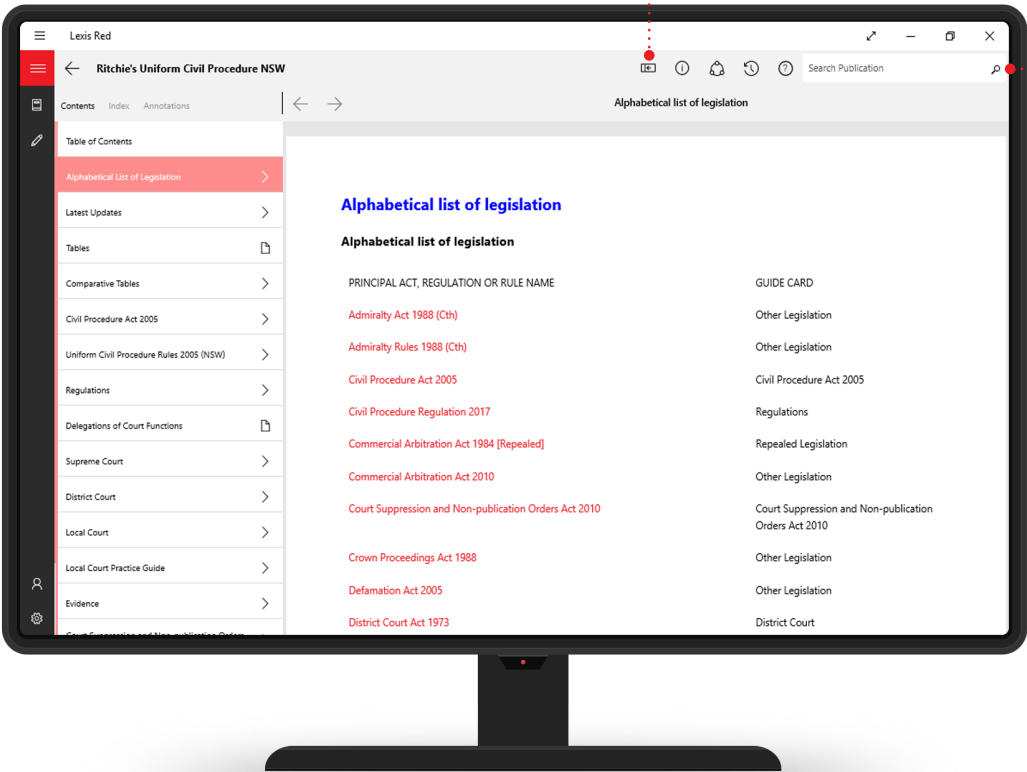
Lexis Red

Ritchie's Uniform Civil Procedure NSW

Search Publication

Contents Index Annotations

Alphabetical list of legislation

Table of Contents
Alphabetical List of Legislation
Latest Updates
Tables
Comparative Tables
Civil Procedure Act 2005
Uniform Civil Procedure Rules 2005 (NSW)
Regulations
Delegations of Court Functions
Supreme Court
District Court
Local Court
Local Court Practice Guide
Evidence
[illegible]

Alphabetical list of legislation

Alphabetical list of legislation

| PRINCIPAL ACT, REGULATION OR RULE NAME | GUIDE CARD |
|---|---|
| Admiralty Act 1988 (Cth) | Other Legislation |
| Admiralty Rules 1988 (Cth) | Other Legislation |
| Civil Procedure Act 2005 | Civil Procedure Act 2005 |
| Civil Procedure Regulation 2017 | Regulations |
| Commercial Arbitration Act 1984 [Repealed] | Repealed Legislation |
| Commercial Arbitration Act 2010 | Other Legislation |
| Court Suppression and Non-publication Orders Act 2010 | Court Suppression and Non-publication Orders Act 2010 |
| Crown Proceedings Act 1988 | Other Legislation |
| Defamation Act 2005 | Other Legislation |
| District Court Act 1973 | District Court |